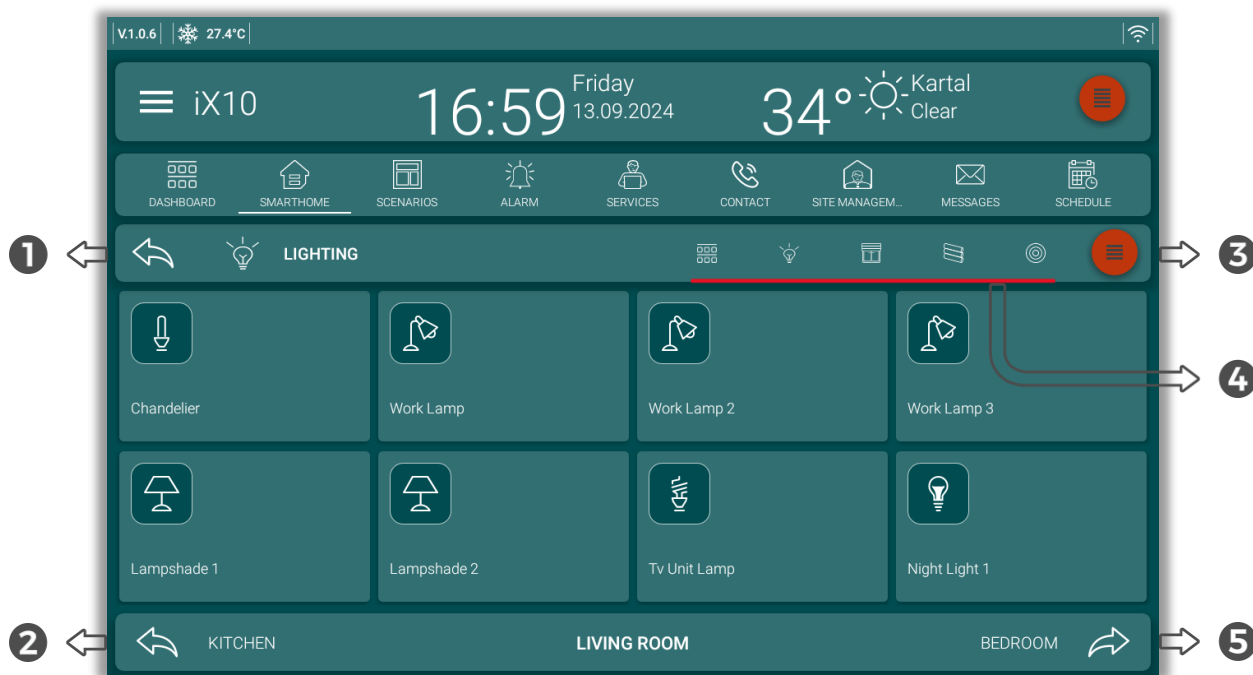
V.1.0.6 27.4°C

iX10 16:59 Friday 13.09.2024 34° Kartal Clear

DASHBOARD SMARTHOME SCENARIOS ALARM SERVICES CONTACT SITE MANAGEM... MESSAGES SCHEDULE

1 LIGHTING 3

4

Chandelier
Work Lamp
Work Lamp 2
Work Lamp 3
Lampshade 1
Lampshade 2
Tv Unit Lamp
Night Light 1

2 KITCHEN LIVING ROOM BEDROOM 5